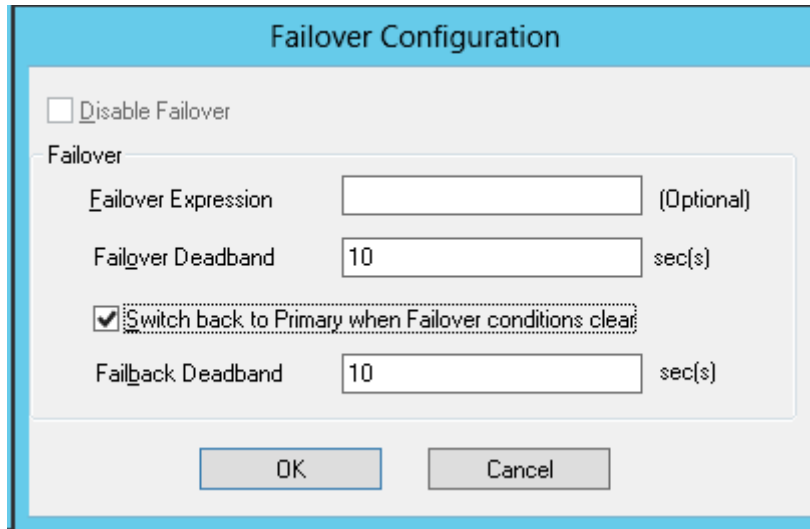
Failover Configuration

Disable Failover

Failover

Failover Expression (Optional)

Failover Deadband 10 sec(s)

Switch back to Primary when Failover conditions clear

Failback Deadband 10 sec(s)

OK Cancel